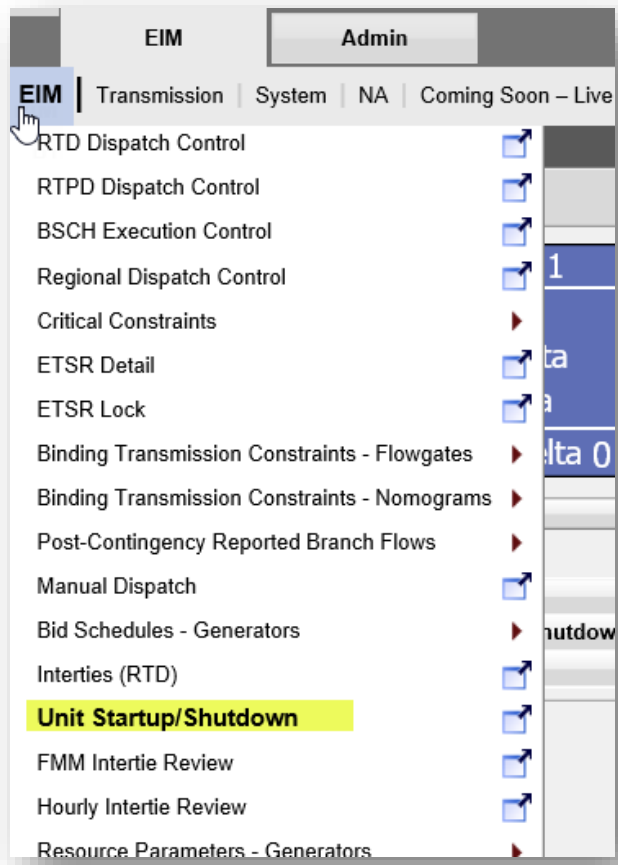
EIM
Admin
EIM | Transmission | System | NA | Coming Soon – Live
RTD Dispatch Control
RTPD Dispatch Control
BSCH Execution Control
Regional Dispatch Control
Critical Constraints
ETSR Detail
ETSR Lock
Binding Transmission Constraints - Flowgates
Binding Transmission Constraints - Nomograms
Post-Contingency Reported Branch Flows
Manual Dispatch
Bid Schedules - Generators
Interties (RTD)
Unit Startup/Shutdown
FMM Intertie Review
Hourly Intertie Review
Resource Parameters - Generators
1
ta
a
elta 0
hutdow